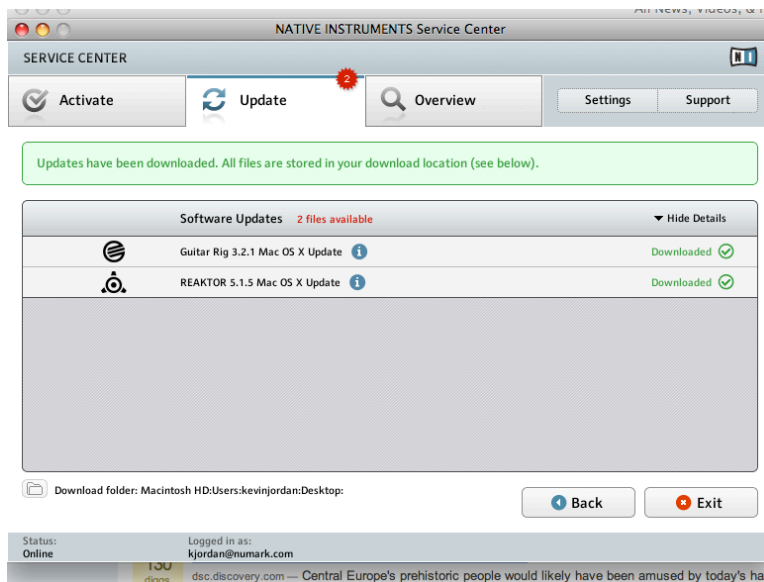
All News, Videos, & I

NATIVE INSTRUMENTS Service Center

SERVICE CENTER

NI

Activate

Update

2

Overview

Settings

Support

Updates have been downloaded. All files are stored in your download location (see below).

Software Updates 2 files available

Hide Details

Guitar Rig 3.2.1 Mac OS X Update

Downloaded

REAKTOR 5.1.5 Mac OS X Update

Downloaded

Download folder: Macintosh HD:Users:kevinjordan:Desktop:

Back

Exit

Status:
Online

Logged in as:
kjordan@numark.com

130
diggs

dsc.discovery.com — Central Europe's prehistoric people would likely have been amused by today's ha